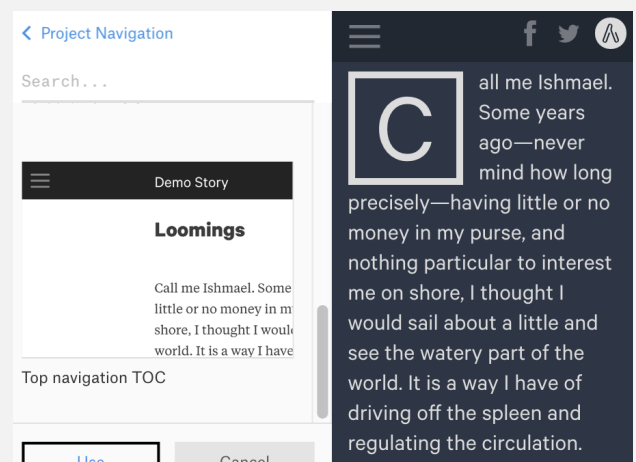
< Project Navigation

Search...

Demo Story

Loomings

Call me Ishmael. Some little or no money in m shore, I thought I woul world. It is a way I have

Top navigation TOC

Use

Cancel

Call me Ishmael. Some years ago—never mind how long precisely—having little or no money in my purse, and nothing particular to interest me on shore, I thought I would sail about a little and see the watery part of the world. It is a way I have of driving off the spleen and regulating the circulation.